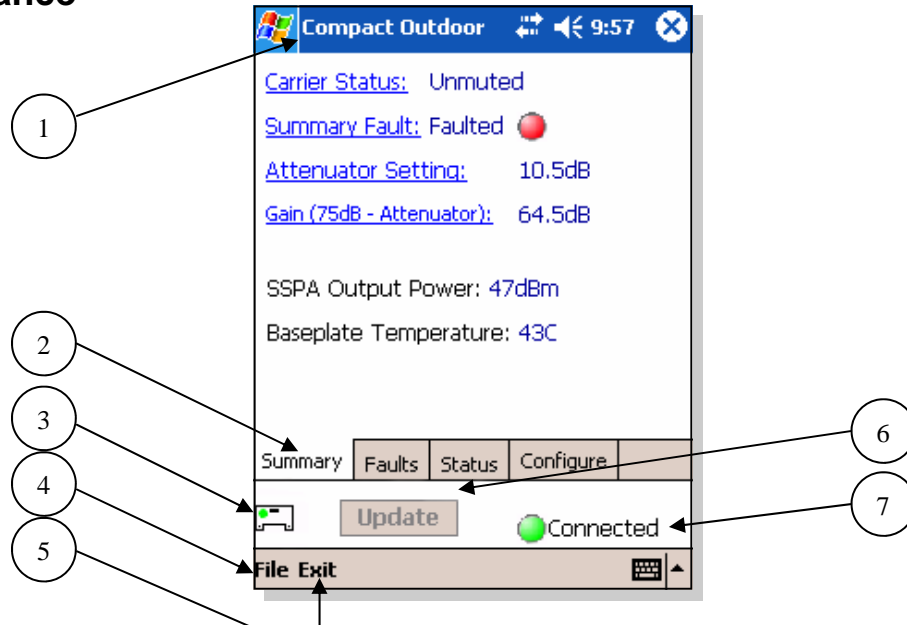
ands

Compact Outdoor 9:57

Carrier Status: Unmuted

Summary Fault: Faulted

Attenuator Setting: 10.5dB

Gain (75dB - Attenuator): 64.5dB

SSPA Output Power: 47dBm

Baseplate Temperature: 43C

Summary Faults Status Configure

Update

Connected

File Exit

1

2

3

4

5

6

7